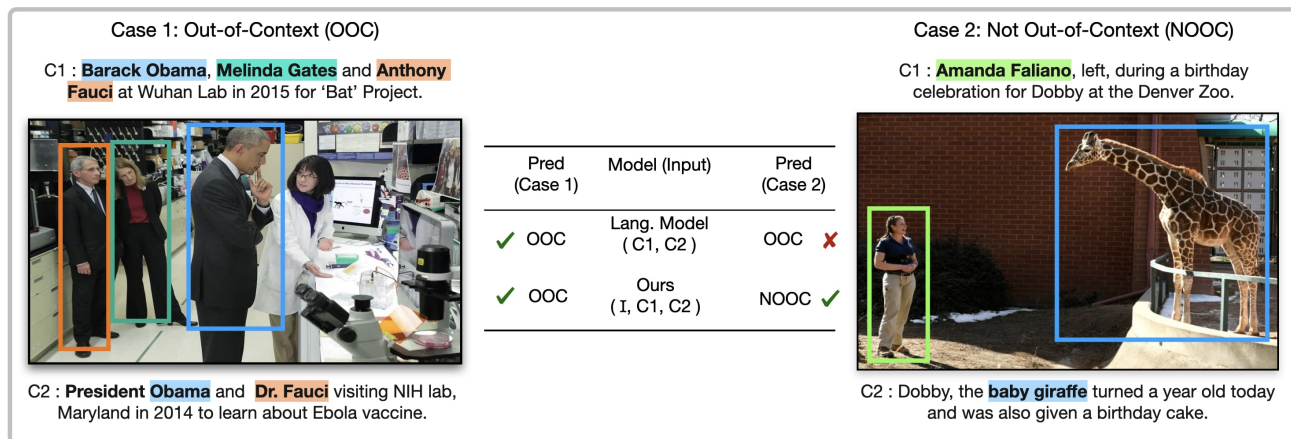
Case 1: Out-of-Context (OOC)

C1 : Barack Obama, Melinda Gates and Anthony Fauci at Wuhan Lab in 2015 for 'Bat' Project.

C2 : President Obama and Dr. Fauci visiting NIH lab, Maryland in 2014 to learn about Ebola vaccine.

| Pred (Case 1) | Model (Input) | Pred (Case 2) |
|---|---|---|
| ✓ OOC | Lang. Model ( C1, C2 ) | OOC ✗ |
| ✓ OOC | Ours ( I, C1, C2 ) | NOOC ✓ |

Case 2: Not Out-of-Context (NOOC)

C1 : Amanda Faliano, left, during a birthday celebration for Dobby at the Denver Zoo.

C2 : Dobby, the baby giraffe turned a year old today and was also given a birthday cake.